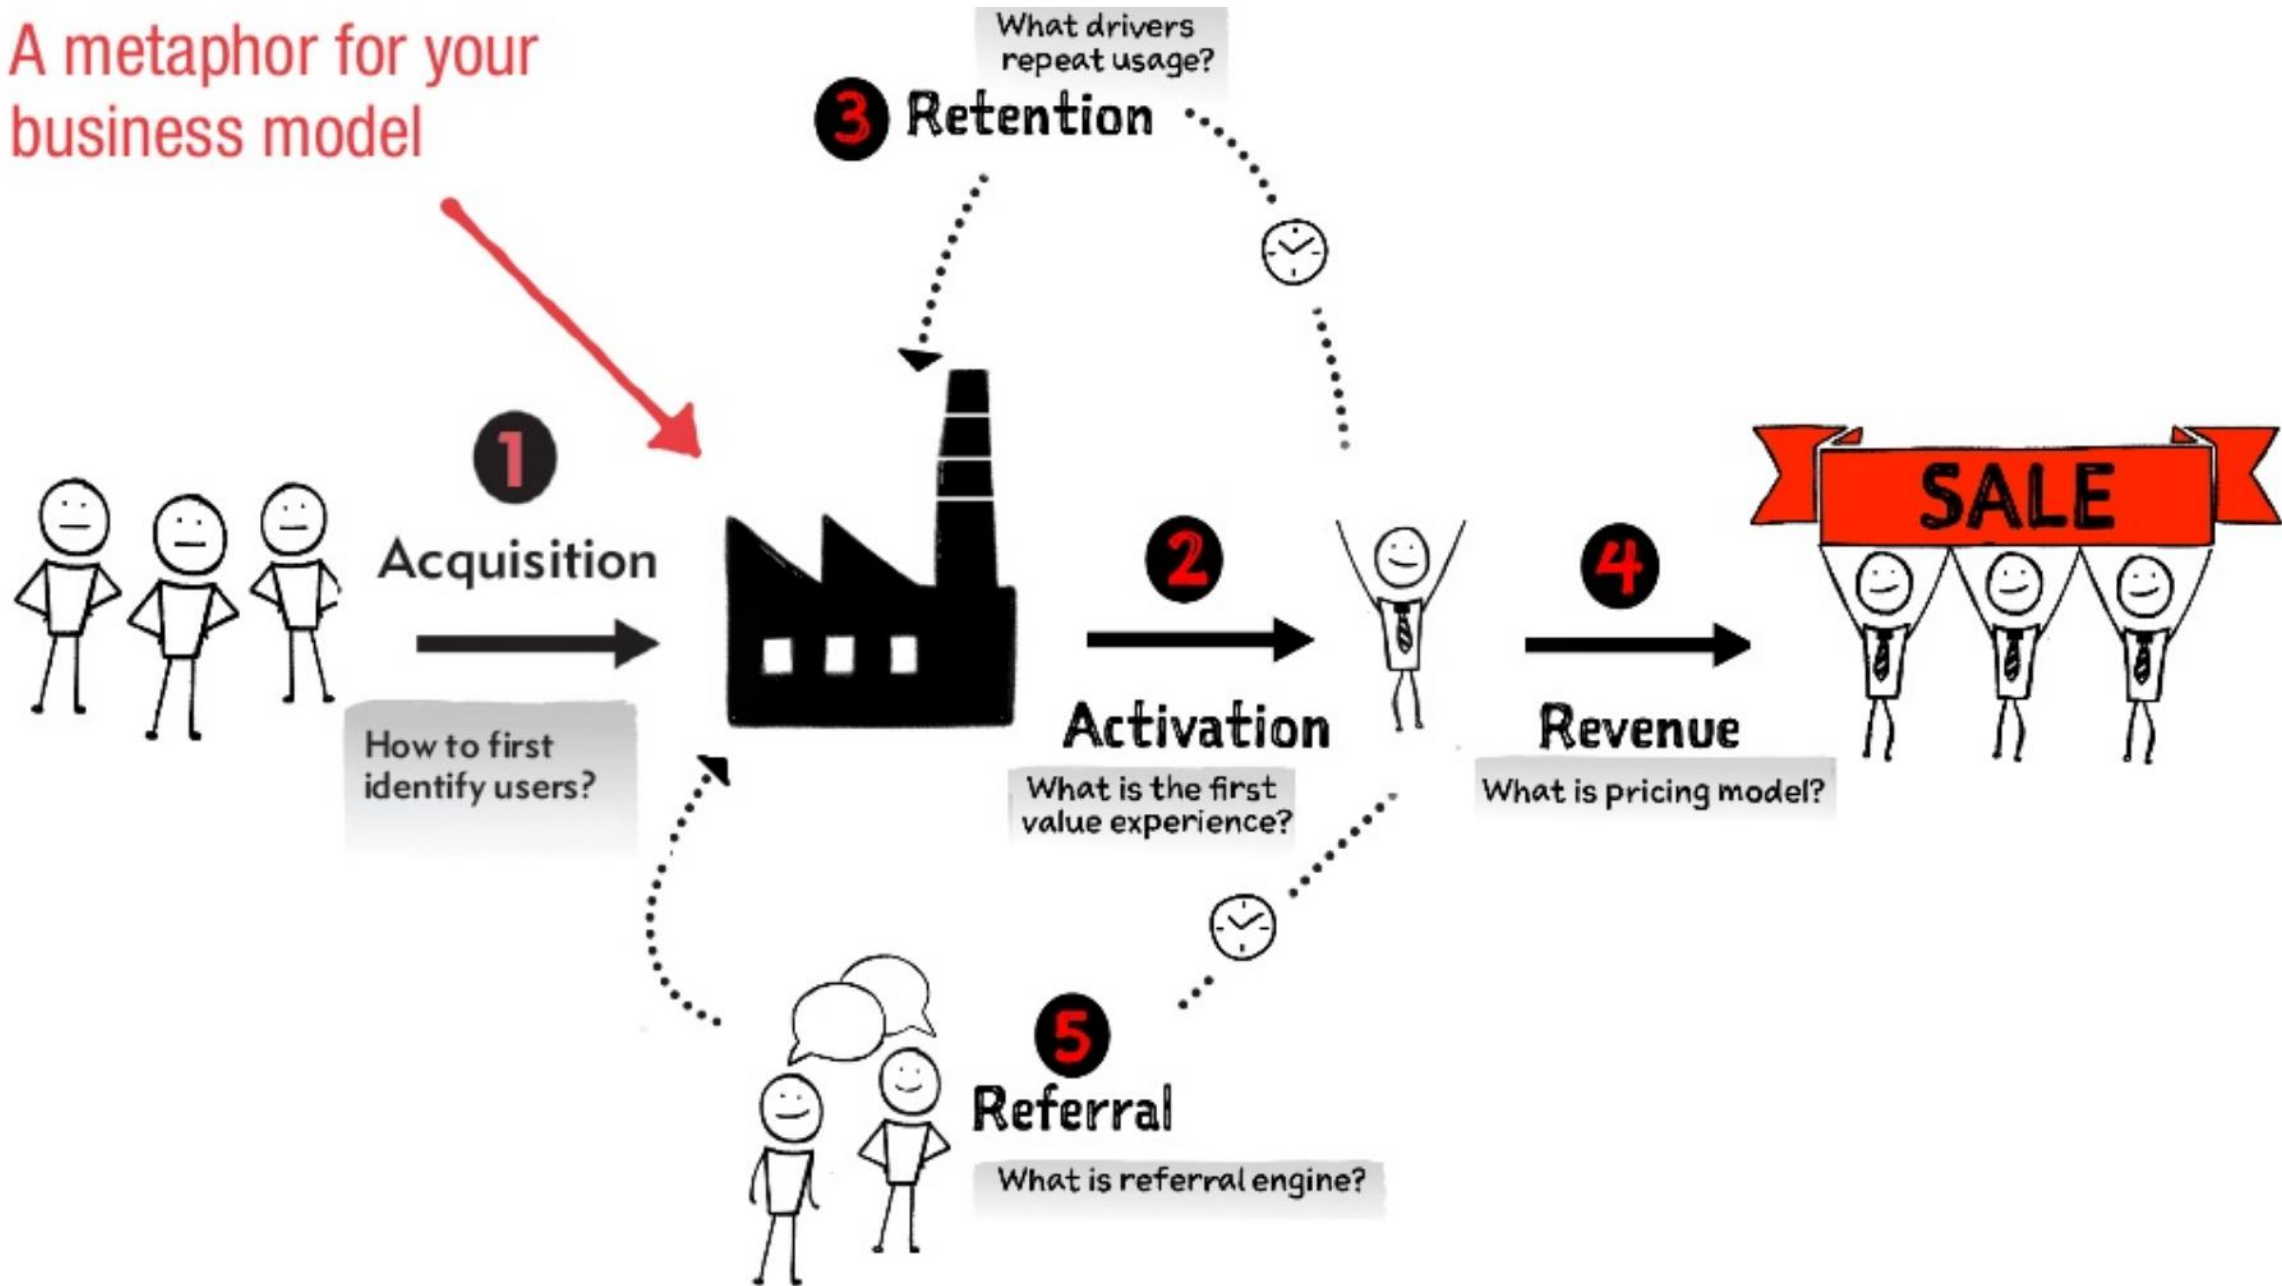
A metaphor for your business model

What drivers repeat usage?

3 Retention

1

Acquisition

How to first identify users?

2

Activation

What is the first value experience?

4

Revenue

What is pricing model?

SALE

5

Referral

What is referral engine?